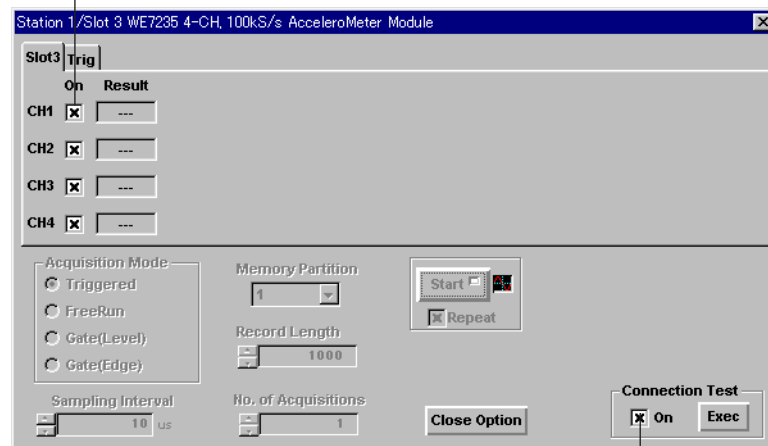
Station 1/Slot 3 WE7235 4-CH, 100kS/s AcceleroMeter Module

Slot3 Trig

On Result

CH1 ---

CH2 ---

CH3 ---

CH4 ---

Acquisition Mode

Triggered

FreeRun

Gate(Level)

Gate(Edge)

Memory Partition

1

Record Length

1000

Start

Repeat

Sampling Interval

10 us

No. of Acquisitions

1

Close Option

Connection Test

On

Exec